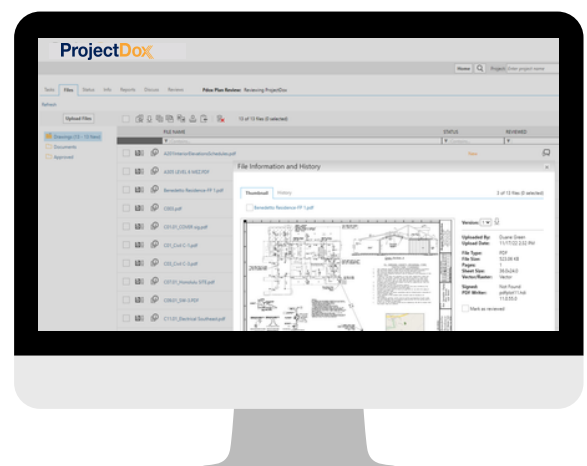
ProjectDox

Home Project Enter project name

Tasks Files Status Info Reports Discuss Review Peter Plan Review - Reviewing ProjectDox

Refresh

Upload Files

Drawings (13 - 13 New)
Documents
Approved

13 of 13 files (0 selected)

FILE NAME STATUS REVIEWED

A201InteriorElevationsSchedule.pdf New

A005 LEVEL 6 MEZ.PDF

Benedetto Residence PP 1.pdf

C003.pdf

C01.01_COVER sig.pdf

C01_Civil C-1.pdf

C02_Civil C-2.pdf

C07.01_Honolulu SITE.pdf

C08.01_Grd-1.PDF

E11.01_Electrical Southeast.pdf

File Information and History

Thumbnail History

Benedetto Residence PP 1.pdf

3 of 13 files (0 selected)

Version: 1

Uploaded By: Duane Green
Upload Date: 11/17/22 2:02 PM
File Type: PDF
File Size: 523.08 KB
Pages: 1
Sheet Size: 36.0x24.0
Vector/Raster: Vector
Signed: Not Found
PDF Writer: pdfplot11.hdi 11.0.0.0

Mark as reviewed